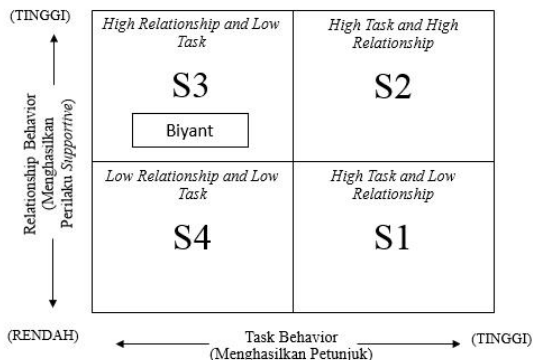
(TINGGI)

Relationship Behavior (Menghasilkan Perilaku *Supportive*)

| *High Relationship and Low Task* S3 Biyant | *High Task and High Relationship* S2 |
|---|---|
| *Low Relationship and Low Task* S4 | *High Task and Low Relationship* S1 |

(RENDAH) Task Behavior (Menghasilkan Petunjuk) (TINGGI)